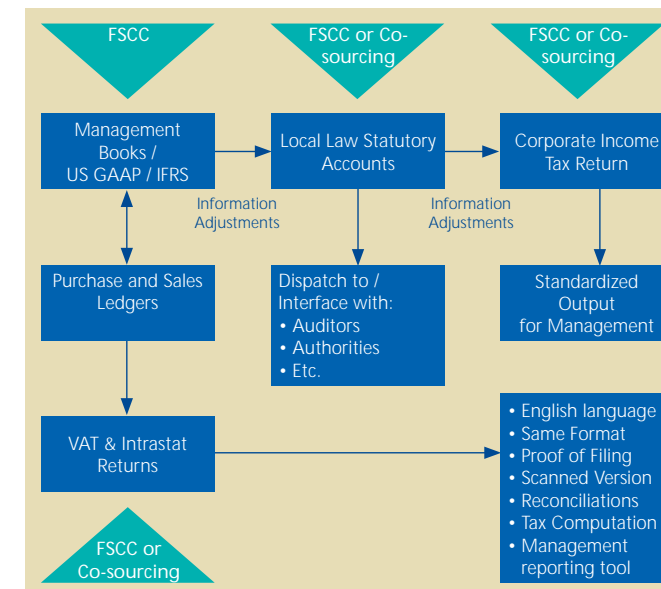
FSCC

FSCC or Co-sourcing

FSCC or Co-sourcing

Management Books / US GAAP / IFRS

Local Law Statutory Accounts

Corporate Income Tax Return

Information Adjustments

Information Adjustments

Purchase and Sales Ledgers

Dispatch to / Interface with:
• Auditors
• Authorities
• Etc.

Standardized Output for Management

VAT & Intrastat Returns

• English language
• Same Format
• Proof of Filing
• Scanned Version
• Reconciliations
• Tax Computation
• Management reporting tool

FSCC or Co-sourcing